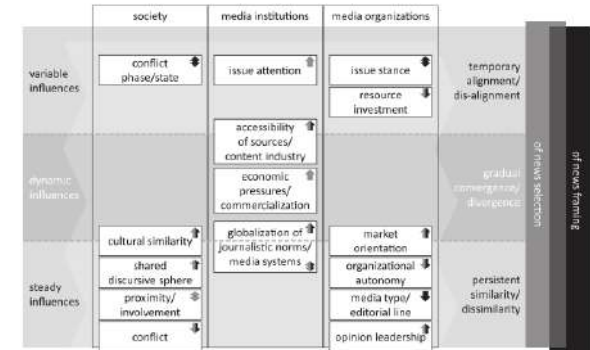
| | society | media institutions | media organizations | |
|---|---|---|---|---|
| variable influences | conflict phase/state | issue attention | issue stance; resource investment | temporary alignment/ dis-alignment |
| dynamic influences | | accessibility of sources/ content industry; economic pressures/ commercialization | | gradual convergence/ divergence |
| steady influences | cultural similarity; shared discursive sphere; proximity/ involvement; conflict | globalization of journalistic norms/ media systems | market orientation; organizational autonomy; media type/ editorial line; opinion leadership | persistent similarity/ dissimilarity |

of news selection

of news framing